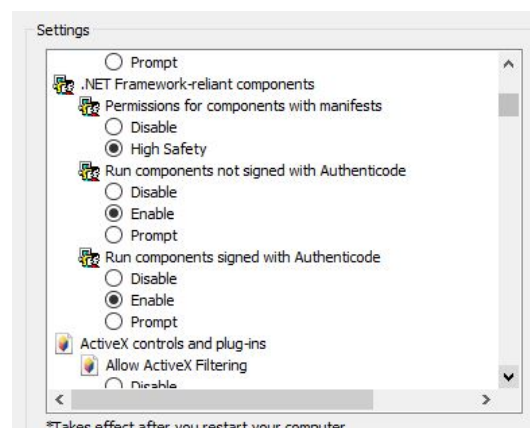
Settings

Prompt
.NET Framework-reliant components
Permissions for components with manifests
Disable
High Safety
Run components not signed with Authenticode
Disable
Enable
Prompt
Run components signed with Authenticode
Disable
Enable
Prompt
ActiveX controls and plug-ins
Allow ActiveX Filtering
Disable

*Takes effect after you restart your computer